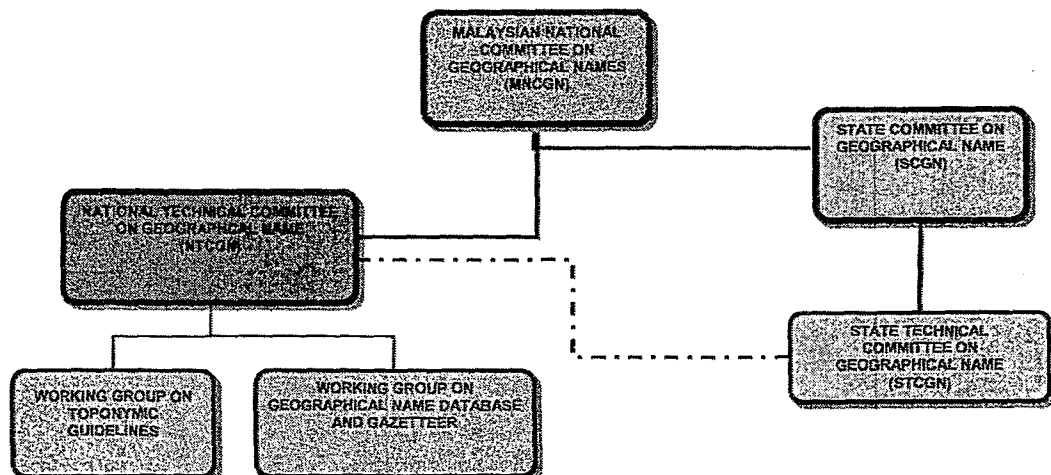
MALAYSIAN NATIONAL COMMITTEE ON GEOGRAPHICAL NAMES (MNCGN)

STATE COMMITTEE ON GEOGRAPHICAL NAME (SCGN)

NATIONAL TECHNICAL COMMITTEE ON GEOGRAPHICAL NAME (NTCGN)

STATE TECHNICAL COMMITTEE ON GEOGRAPHICAL NAME (STCGN)

WORKING GROUP ON TOPONYMIC GUIDELINES

WORKING GROUP ON GEOGRAPHICAL NAME DATABASE AND GAZETTEER